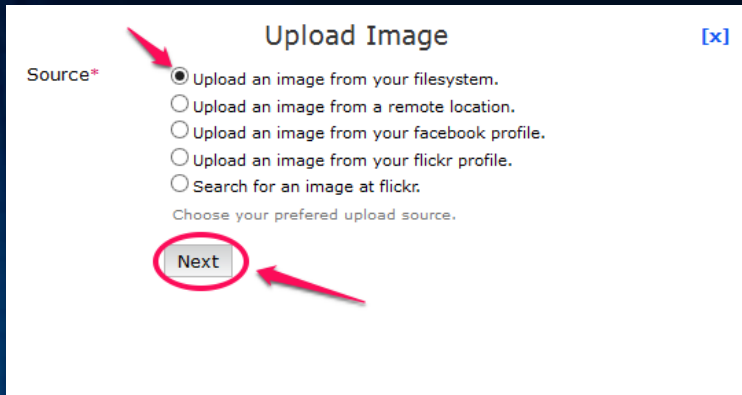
Upload Image

[x]

Source*

Upload an image from your filesystem.
Upload an image from a remote location.
Upload an image from your facebook profile.
Upload an image from your flickr profile.
Search for an image at flickr.

Choose your prefered upload source.

Next